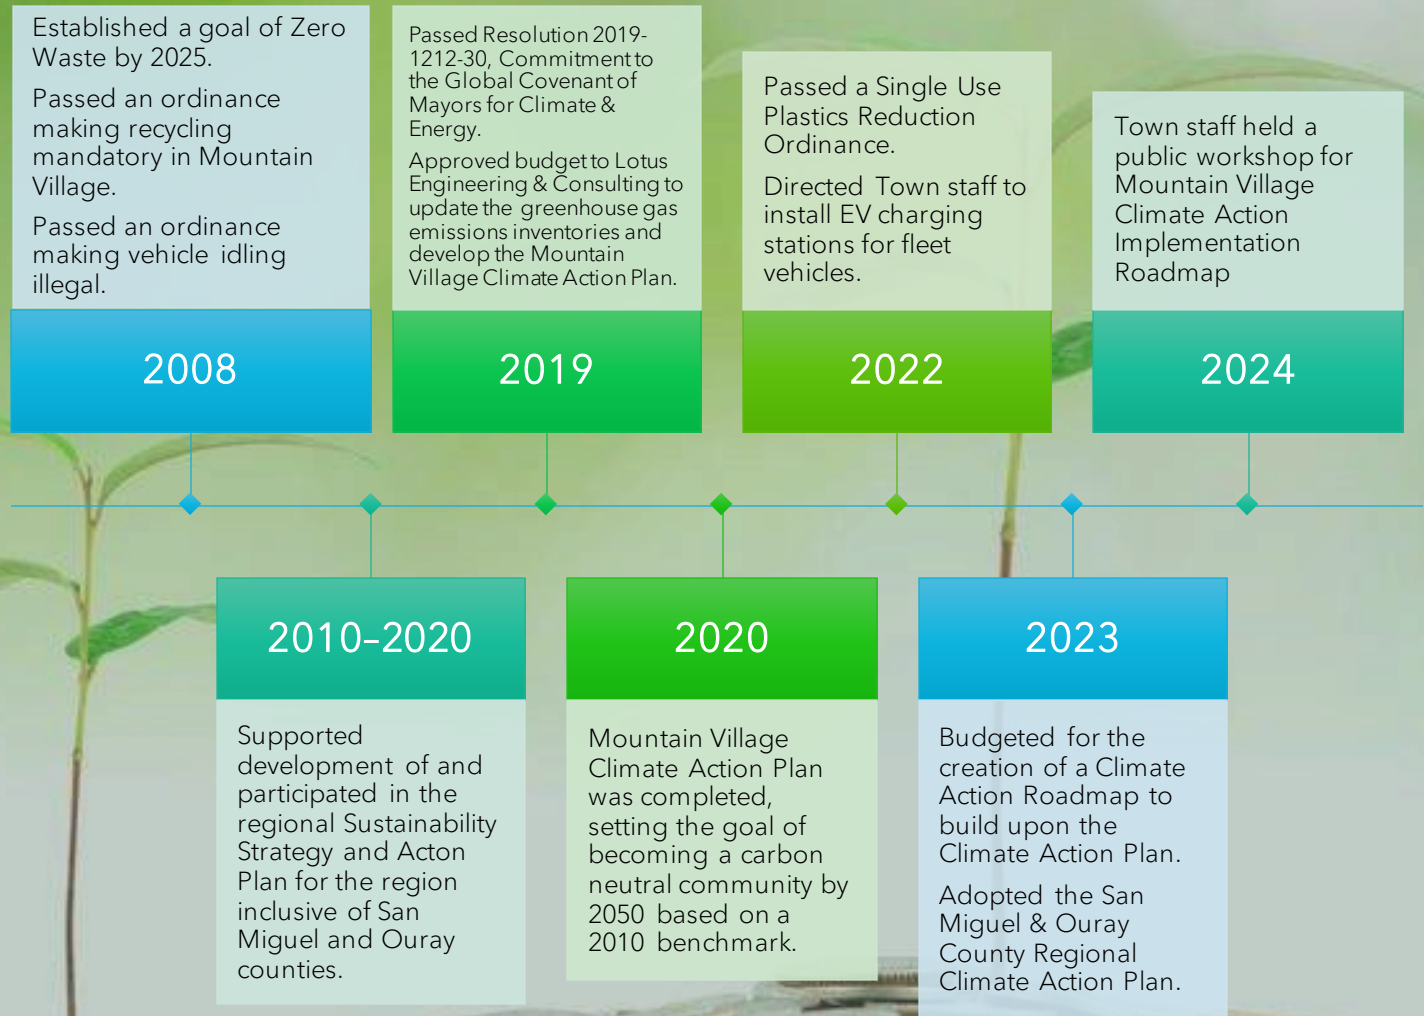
Established a goal of Zero Waste by 2025.

Passed an ordinance making recycling mandatory in Mountain Village.

Passed an ordinance making vehicle idling illegal.

2008

Passed Resolution 2019-1212-30, Commitment to the Global Covenant of Mayors for Climate & Energy.

Approved budget to Lotus Engineering & Consulting to update the greenhouse gas emissions inventories and develop the Mountain Village Climate Action Plan.

2019

Passed a Single Use Plastics Reduction Ordinance.

Directed Town staff to install EV charging stations for fleet vehicles.

2022

Town staff held a public workshop for Mountain Village Climate Action Implementation Roadmap

2024

2010-2020

Supported development of and participated in the regional Sustainability Strategy and Acton Plan for the region inclusive of San Miguel and Ouray counties.

2020

Mountain Village Climate Action Plan was completed, setting the goal of becoming a carbon neutral community by 2050 based on a 2010 benchmark.

2023

Budgeted for the creation of a Climate Action Roadmap to build upon the Climate Action Plan.

Adopted the San Miguel & Ouray County Regional Climate Action Plan.